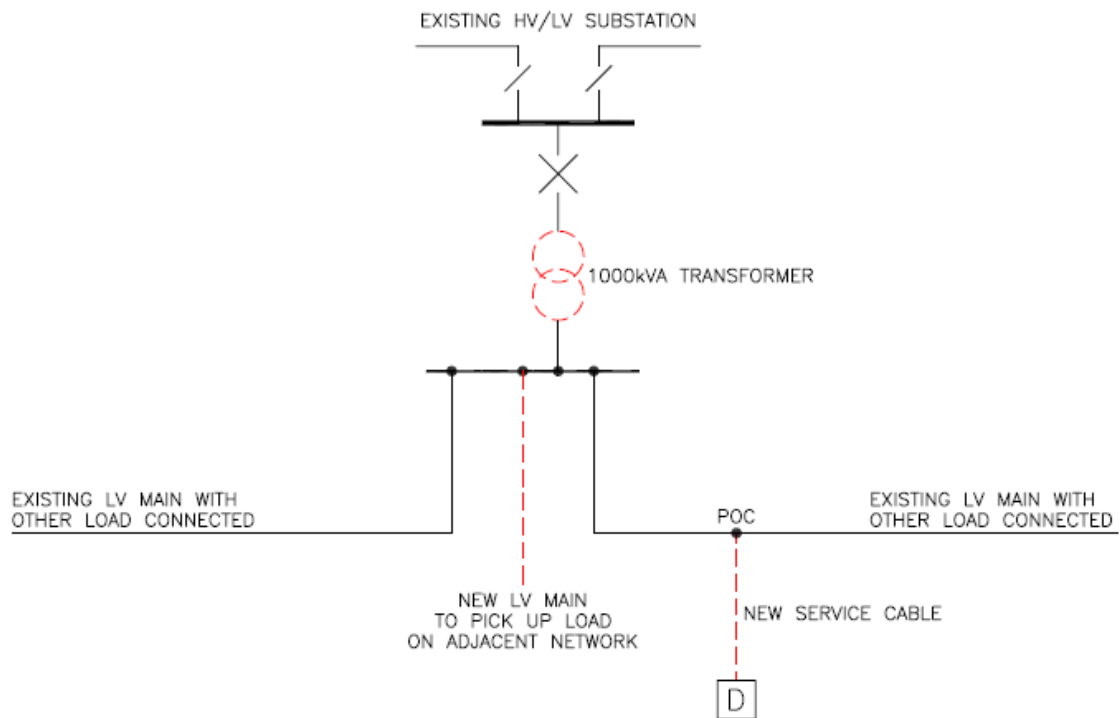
EXISTING HV/LV SUBSTATION

1000kVA TRANSFORMER

EXISTING LV MAIN WITH OTHER LOAD CONNECTED

POC

EXISTING LV MAIN WITH OTHER LOAD CONNECTED

NEW LV MAIN TO PICK UP LOAD ON ADJACENT NETWORK

NEW SERVICE CABLE

D